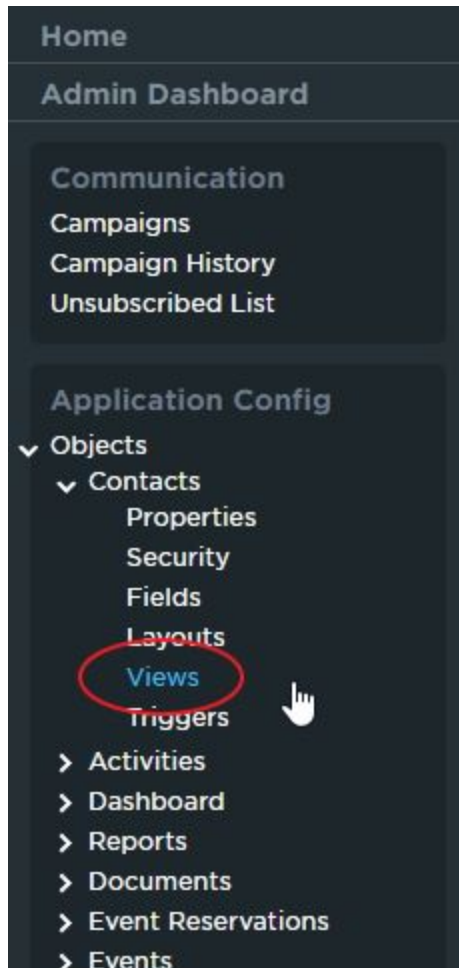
Home

Admin Dashboard

Communication

Campaigns
Campaign History
Unsubscribed List

Application Config

Objects
Contacts
Properties
Security
Fields
Layouts
Views
Triggers
Activities
Dashboard
Reports
Documents
Event Reservations
Events